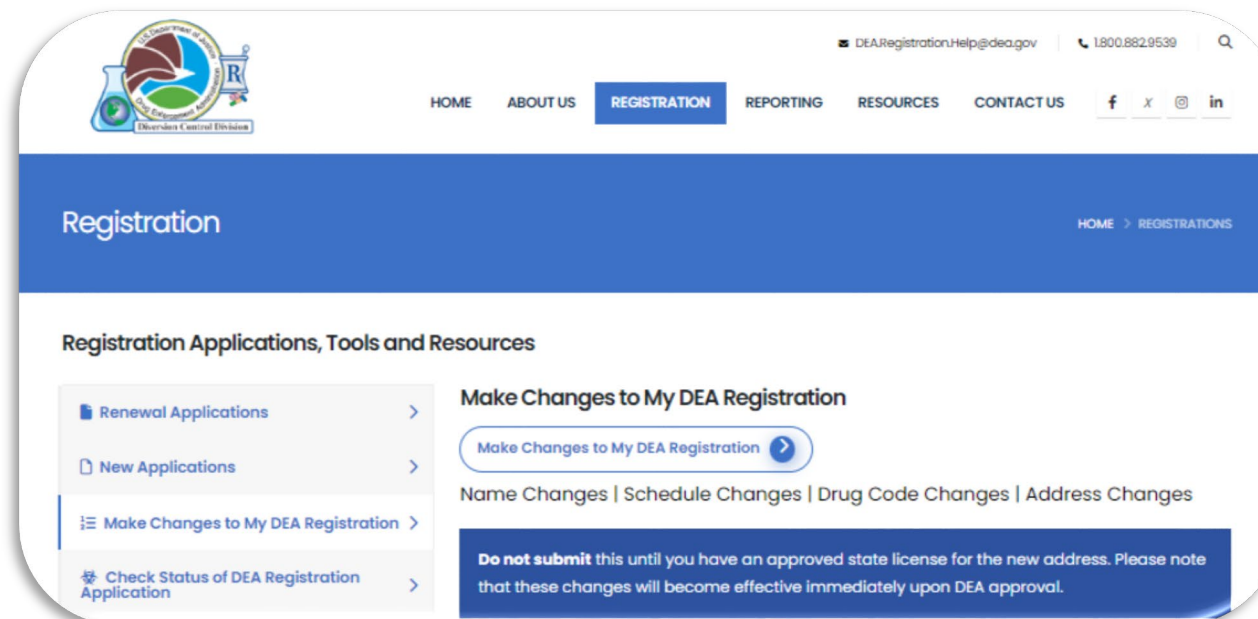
U.S. Department of Justice
Drug Enforcement Administration
R
Diversion Control Division

DEA.Registration.Help@dea.gov
1.800.882.9539

HOME
ABOUT US
REGISTRATION
REPORTING
RESOURCES
CONTACT US

f
X
in

Registration

HOME > REGISTRATIONS

Registration Applications, Tools and Resources

Renewal Applications >
New Applications >
Make Changes to My DEA Registration >
Check Status of DEA Registration Application >

Make Changes to My DEA Registration

Make Changes to My DEA Registration

Name Changes | Schedule Changes | Drug Code Changes | Address Changes

**Do not submit** this until you have an approved state license for the new address. Please note that these changes will become effective immediately upon DEA approval.